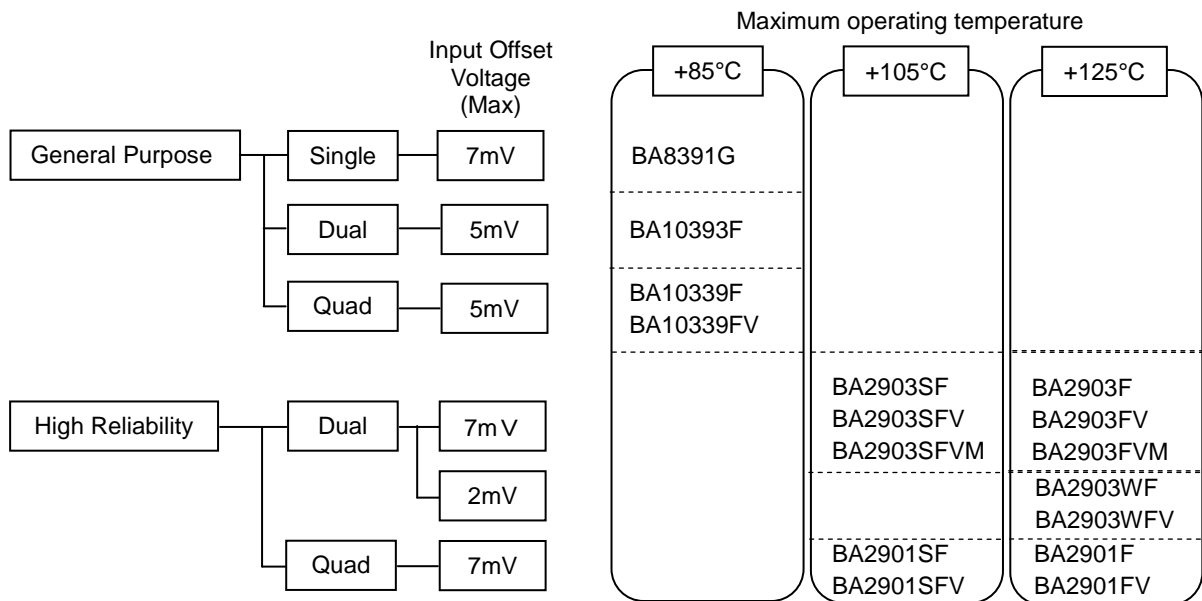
Maximum operating temperature

Input Offset Voltage (Max)

General Purpose

Single

7mV

Dual

5mV

Quad

5mV

High Reliability

Dual

7mV

2mV

Quad

7mV

+85°C

BA8391G

BA10393F

BA10339F
BA10339FV

+105°C

BA2903SF
BA2903SFV
BA2903SFVM

BA2901SF
BA2901SFV

+125°C

BA2903F
BA2903FV
BA2903FVM

BA2903WF
BA2903WFV

BA2901F
BA2901FV